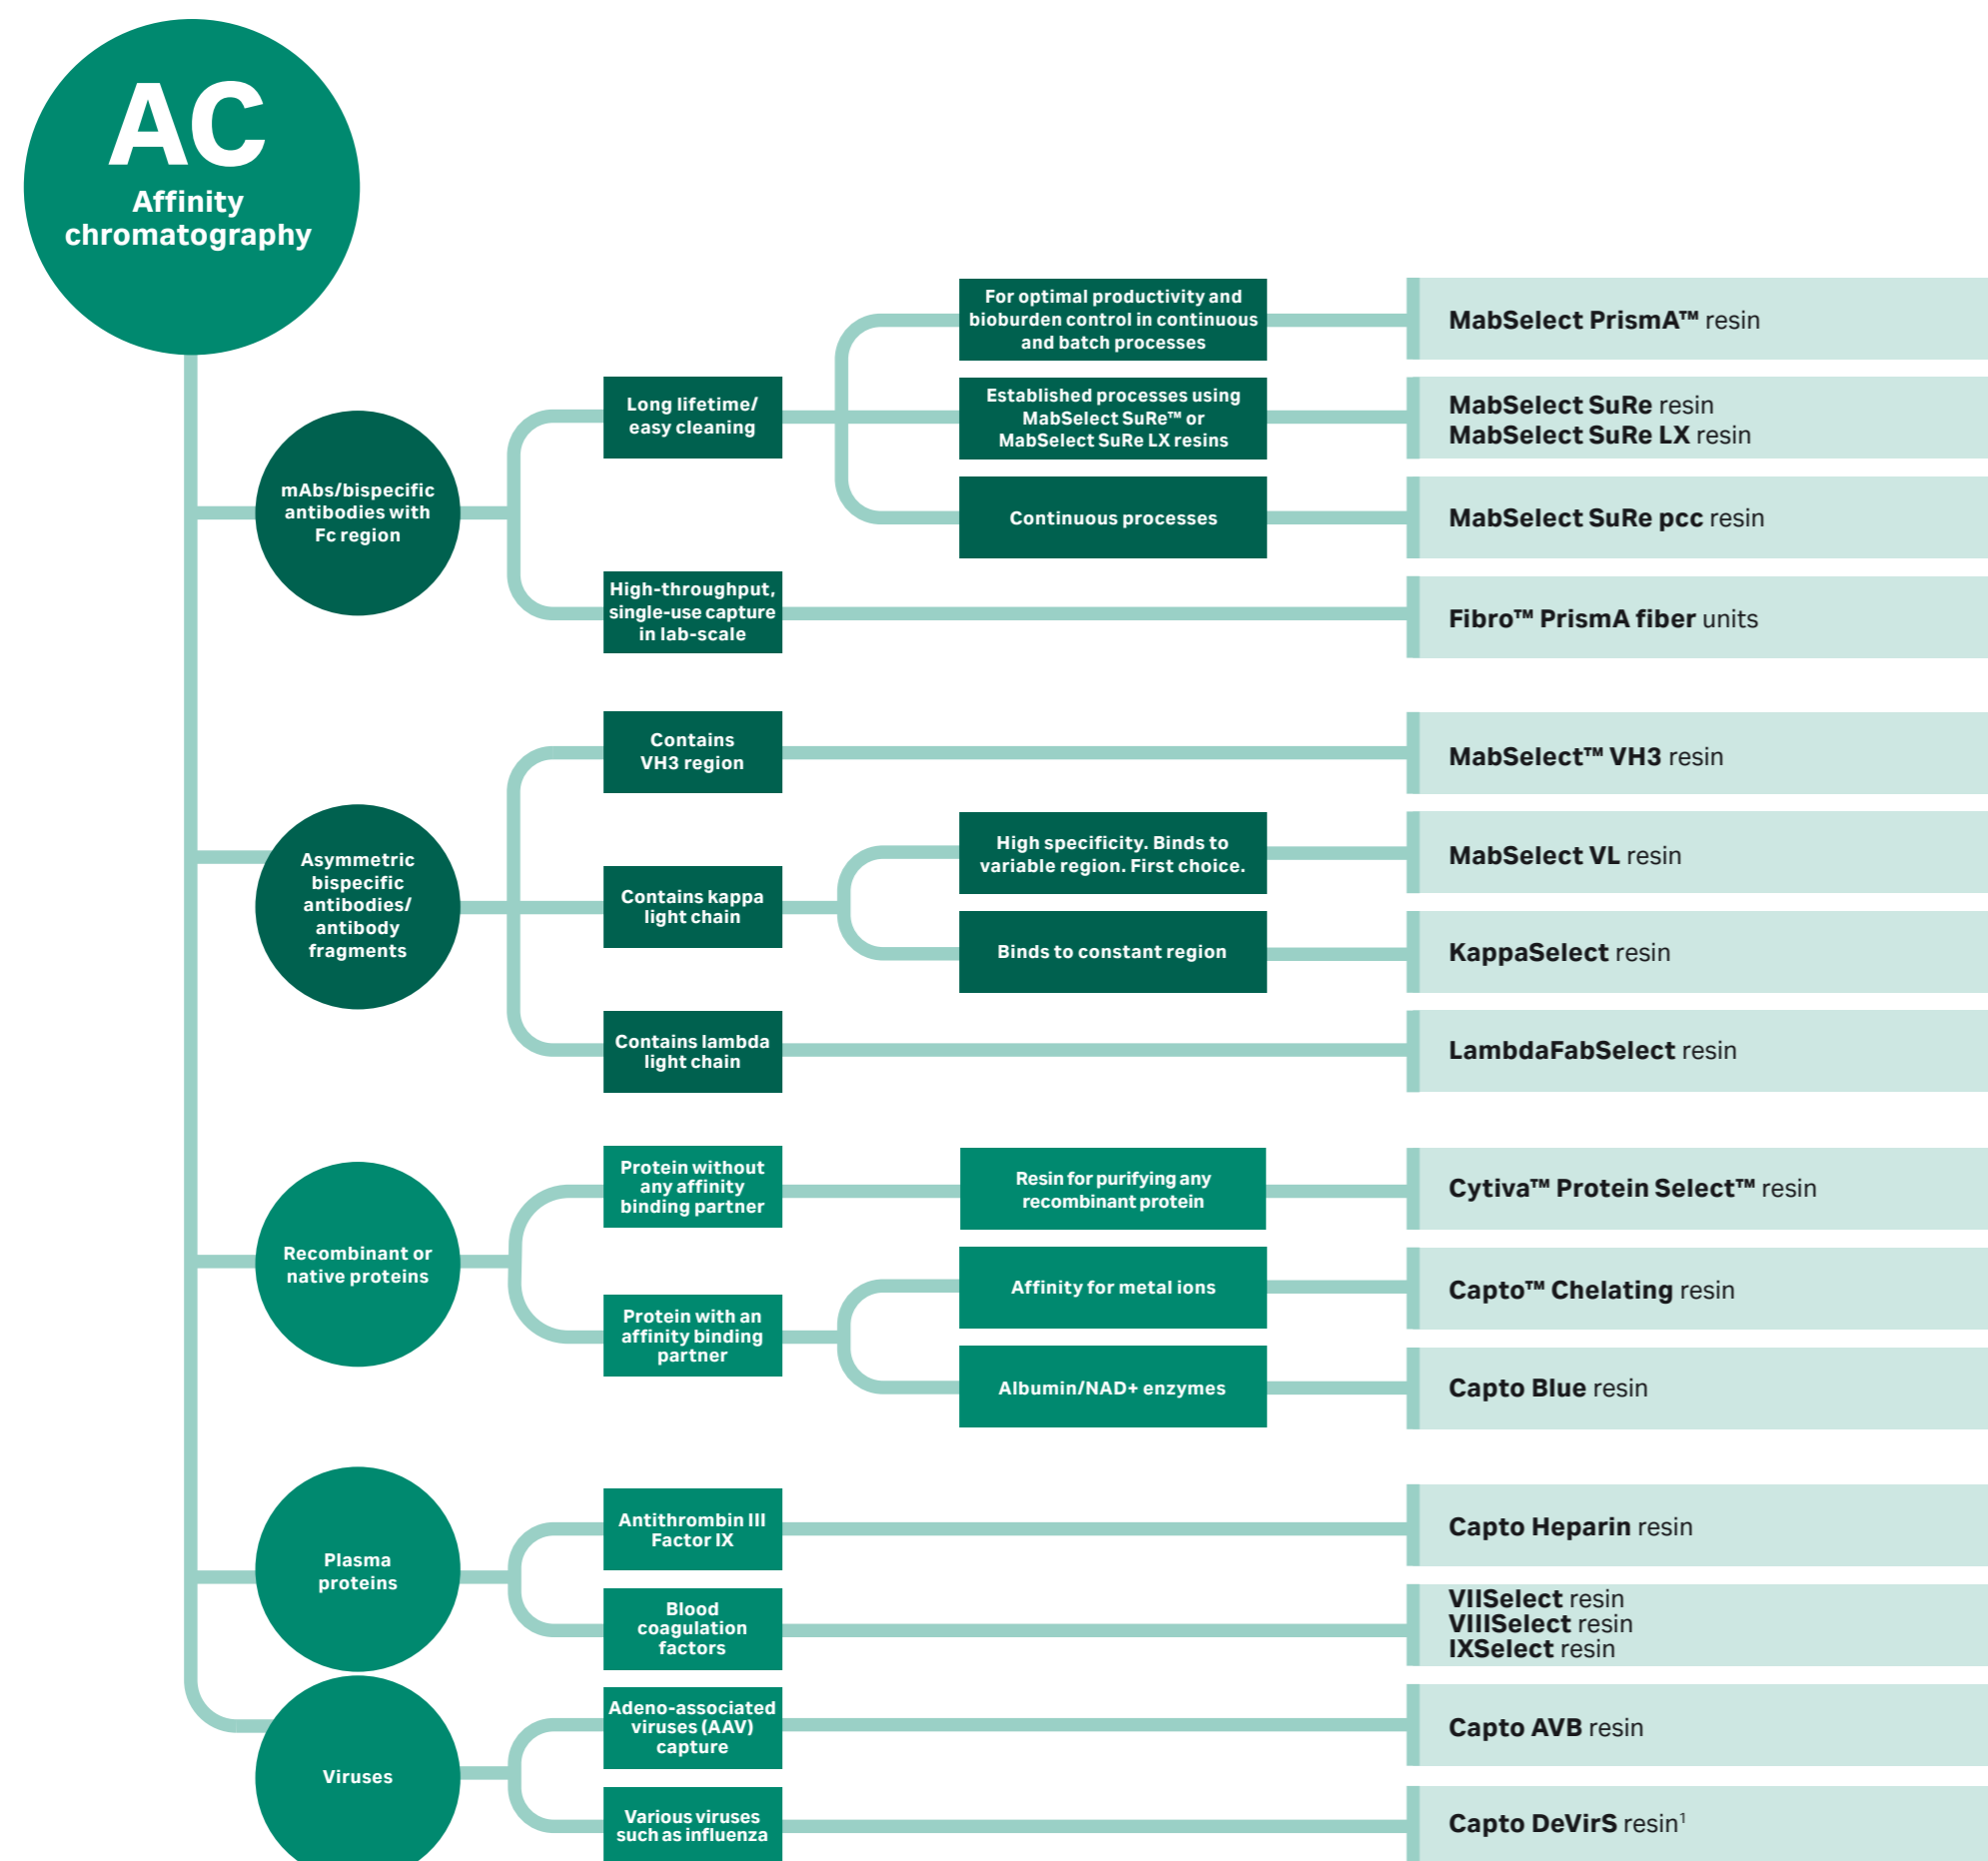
AC
Affinity chromatography

mAbs/bispecific antibodies with Fc region

Long lifetime/ easy cleaning

For optimal productivity and bioburden control in continuous and batch processes

MabSelect PrismA™ resin

Established processes using MabSelect SuRe™ or MabSelect SuRe LX resins

MabSelect SuRe resin
MabSelect SuRe LX resin

Continuous processes

MabSelect SuRe pcc resin

High-throughput, single-use capture in lab-scale

Fibro™ PrismA fiber units

Asymmetric bispecific antibodies/ antibody fragments

Contains VH3 region

MabSelect™ VH3 resin

Contains kappa light chain

High specificity. Binds to variable region. First choice.

MabSelect VL resin

Binds to constant region

KappaSelect resin

Contains lambda light chain

LambdaFabSelect resin

Recombinant or native proteins

Protein without any affinity binding partner

Resin for purifying any recombinant protein

Cytiva™ Protein Select™ resin

Protein with an affinity binding partner

Affinity for metal ions

Capto™ Chelating resin

Albumin/NAD+ enzymes

Capto Blue resin

Plasma proteins

Antithrombin III Factor IX

Capto Heparin resin

Blood coagulation factors

VIISelect resin
VIIISelect resin
IXSelect resin

Viruses

Adeno-associated viruses (AAV) capture

Capto AVB resin

Various viruses such as influenza

Capto DeVirS resin$^1$